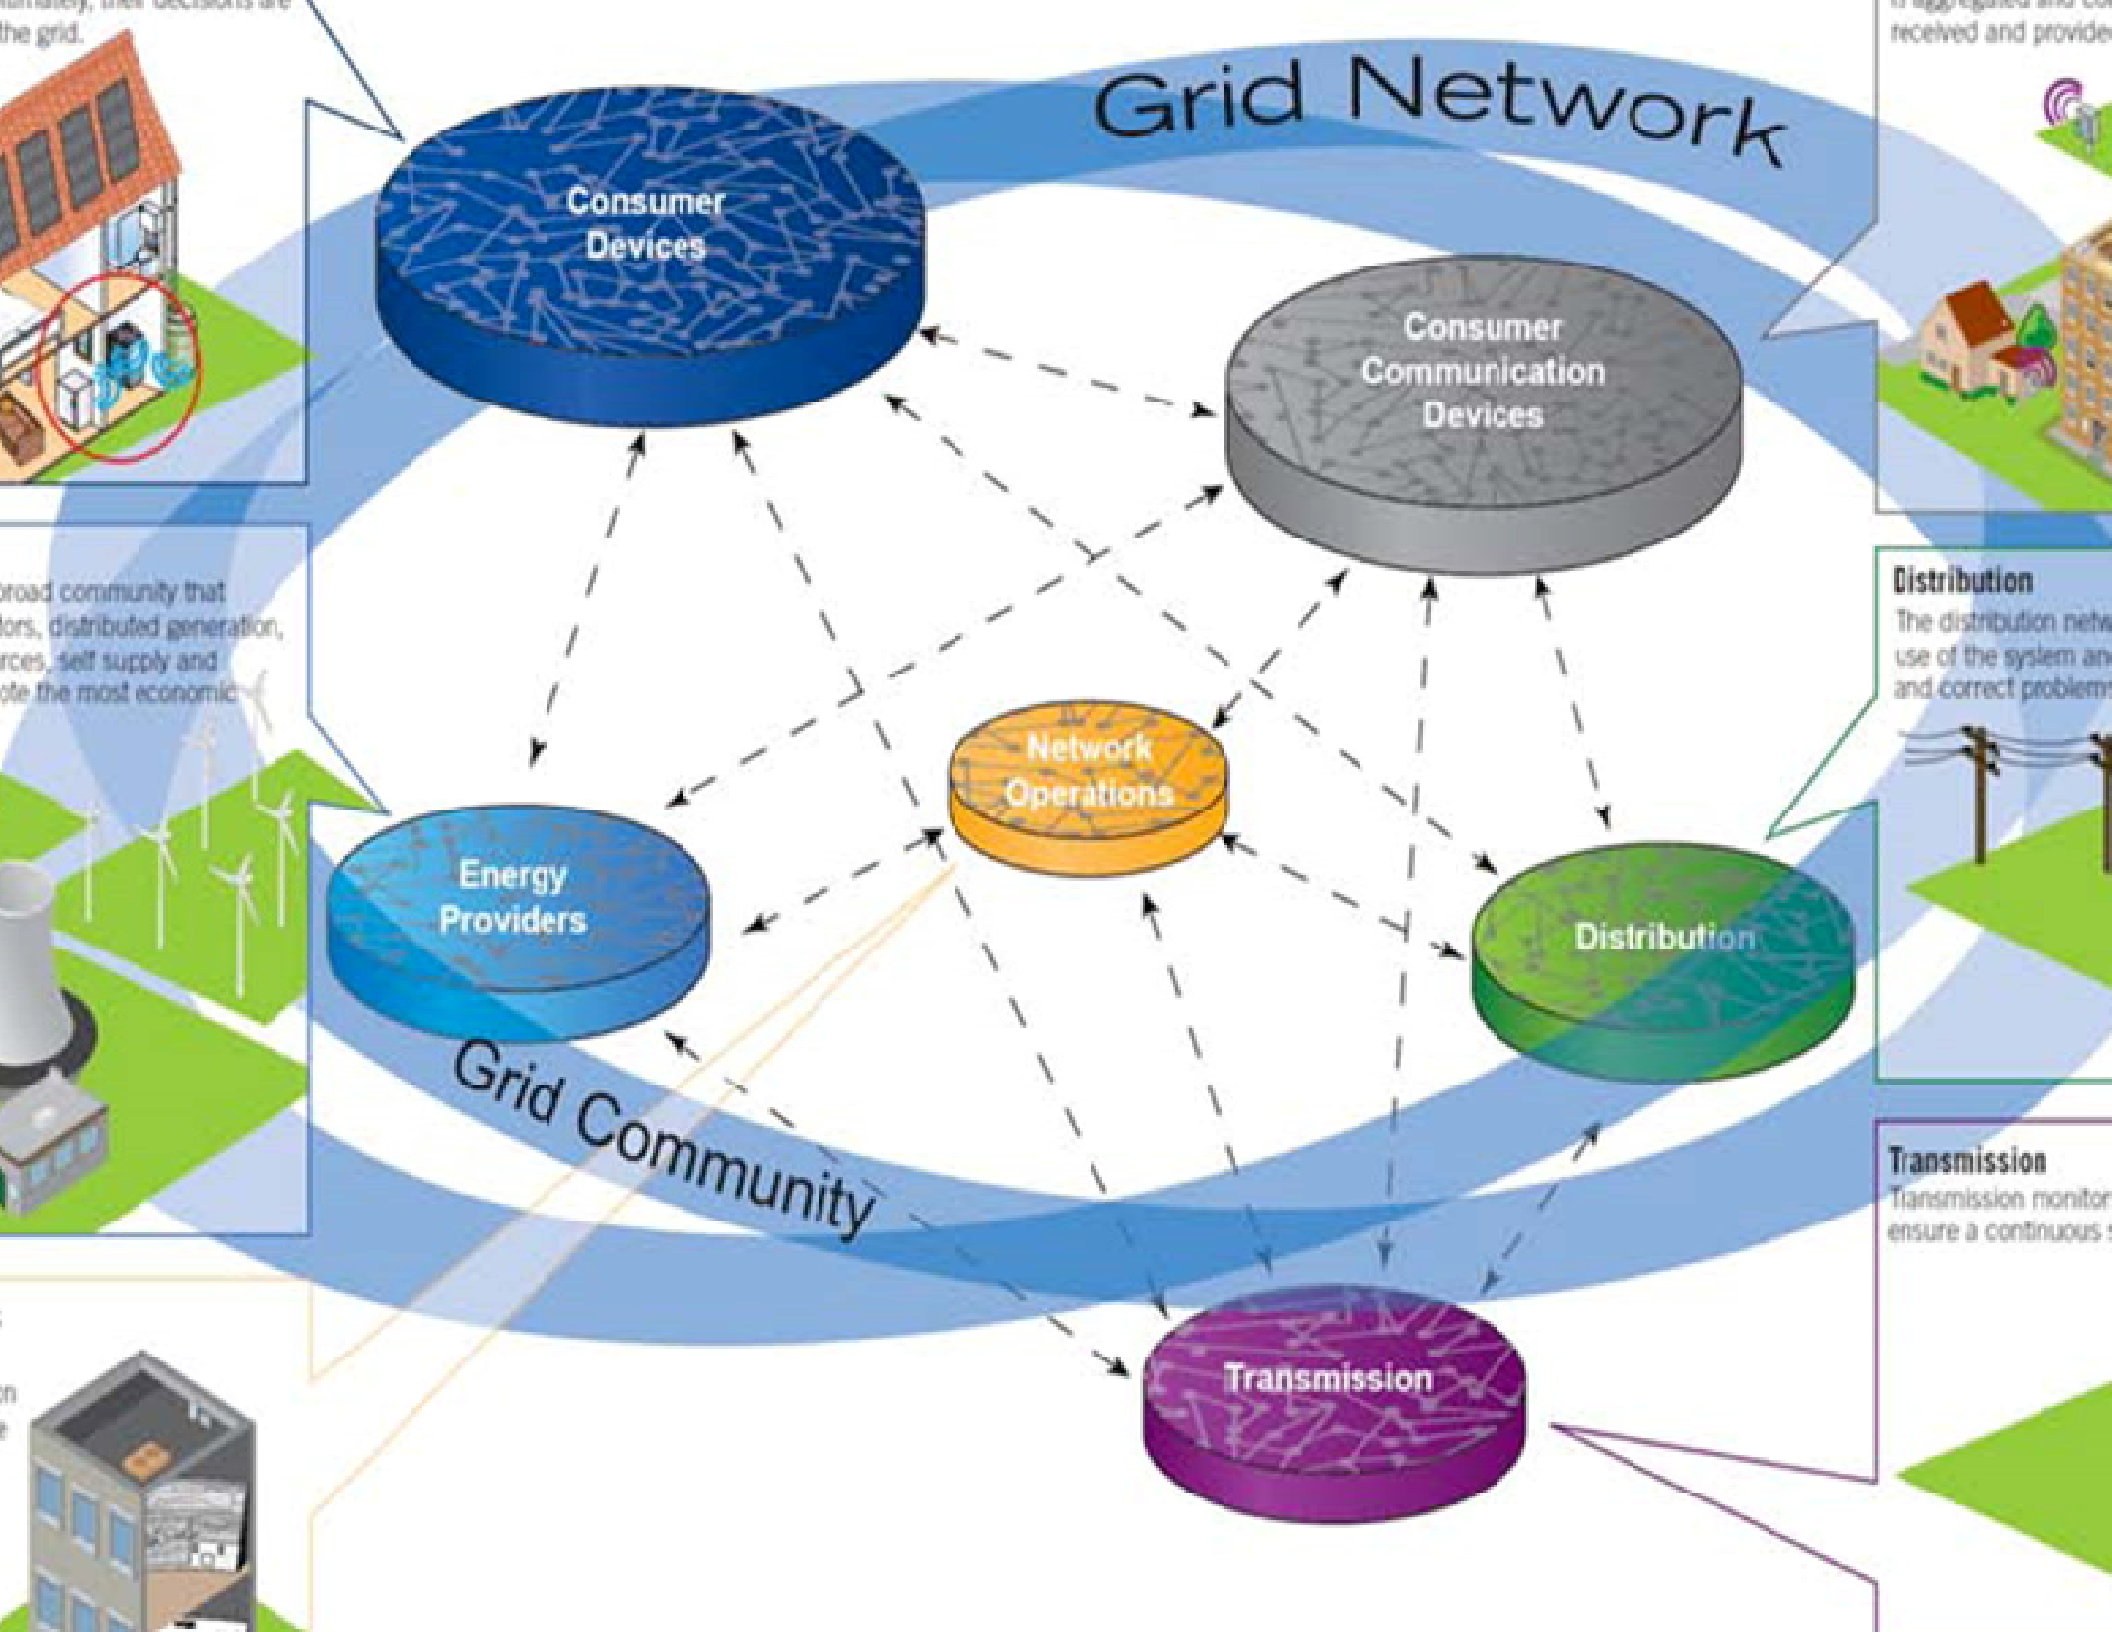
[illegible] the grid.

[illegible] received and provide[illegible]

Grid Network

Consumer Devices

Consumer Communication Devices

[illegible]road community that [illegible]tors, distributed generation, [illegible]rces, self supply and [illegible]ote the most economic

Distribution
The distribution netw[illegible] use of the system an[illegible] and correct problem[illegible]

Network Operations

Energy Providers

Distribution

Grid Community

Transmission
Transmission monitor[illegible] ensure a continuous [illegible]

Transmission